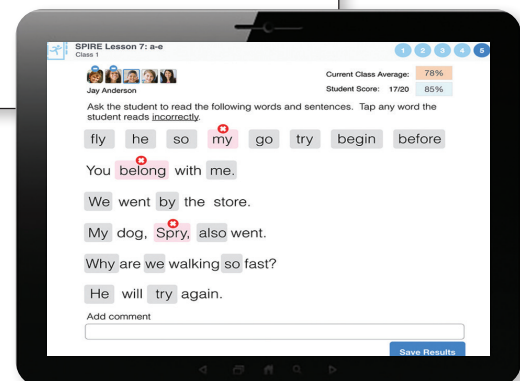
SPIRE Lesson 7: a-e
Class 1

1 2 3 4 5

Jay Anderson

Current Class Average: 78%
Student Score: 17/20 85%

Ask the student to read the following words and sentences. Tap any word the student reads incorrectly.

fly he so my go try begin before

You belong with me.

We went by the store.

My dog, Spry, also went.

Why are we walking so fast?

He will try again.

Add comment

Save Results